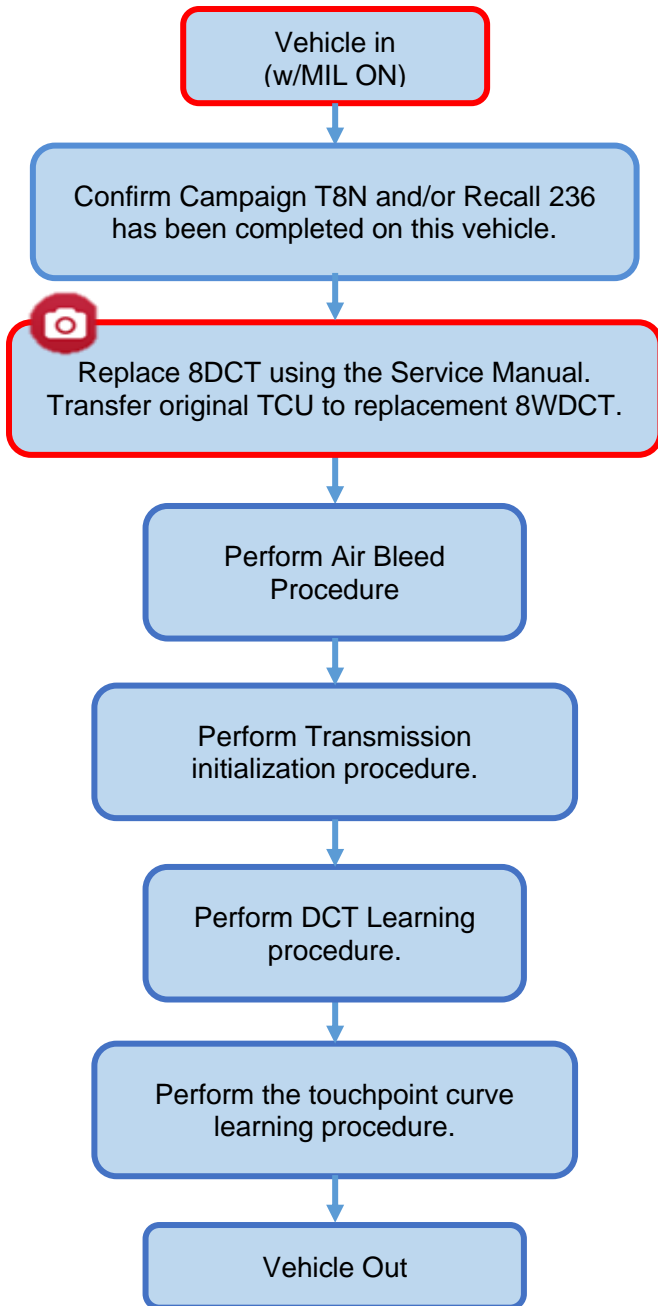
Vehicle in
(w/MIL ON)

Confirm Campaign T8N and/or Recall 236 has been completed on this vehicle.

Replace 8DCT using the Service Manual. Transfer original TCU to replacement 8WDCT.

Perform Air Bleed Procedure

Perform Transmission initialization procedure.

Perform DCT Learning procedure.

Perform the touchpoint curve learning procedure.

Vehicle Out